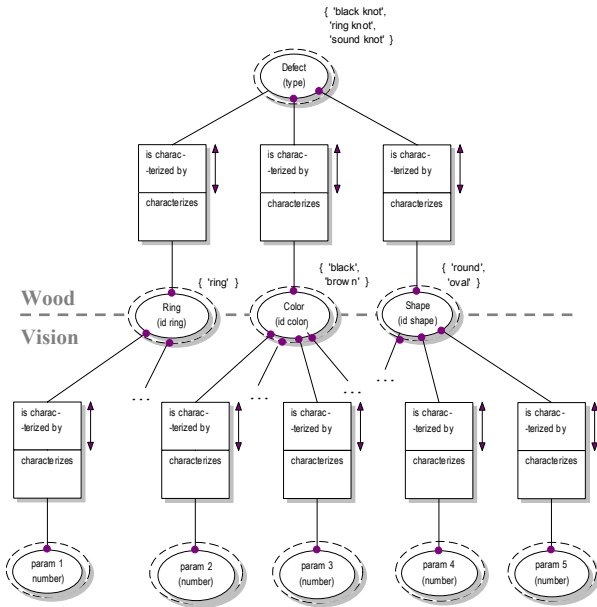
{ 'black knot', 'ring knot', 'sound knot' }

Defect (type)

is charac- -terized by

characterizes

is charac- -terized by

characterizes

is charac- -terized by

characterizes

{ 'ring' }

{ 'black', 'brow n' }

{ 'round', 'oval' }

Wood

Vision

Ring (id ring)

Color (id color)

Shape (id shape)

. . .

. . .

. . .

. . .

is charac- -terized by

characterizes

is charac- -terized by

characterizes

is charac- -terized by

characterizes

is charac- -terized by

characterizes

is charac- -terized by

characterizes

param 1 (number)

param 2 (number)

param 3 (number)

param 4 (number)

param 5 (number)